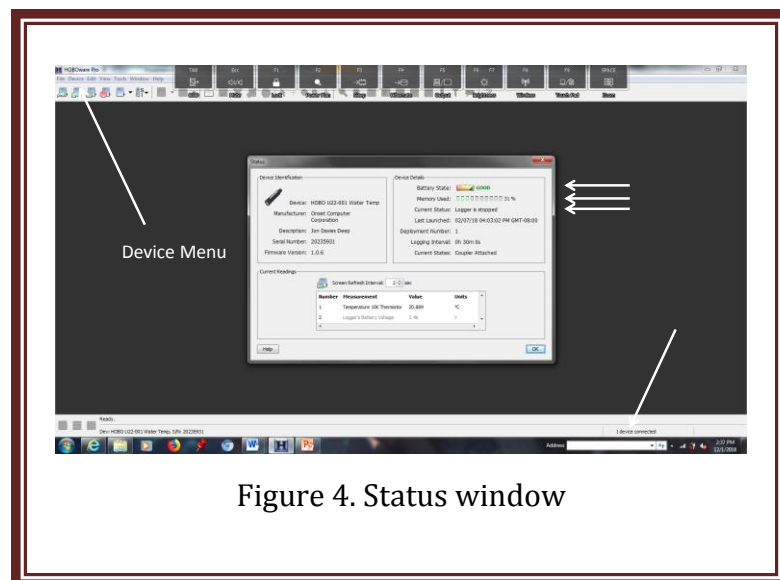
HOBOware Pro
File Device Edit View Tools Window Help

Status

Device Identification

Device: HOBO U22-001 Water Temp
Manufacturer: Onset Computer Corporation
Description: Jon Davies Deep
Serial Number: 20235931
Firmware Version: 1.0.6

Device Details

Battery State: GOOD
Memory Used: 31 %
Current Status: Logger is stopped
Last Launched: 02/07/18 04:03:02 PM GMT-08:00
Deployment Number: 1
Logging Interval: 0h 30m 0s
Current States: Coupler Attached

Current Readings

Screen Refresh Interval: 2 sec

| Number | Measurement | Value | Units |
|---|---|---|---|
| 1 | Temperature 10K Thermistor | 20.889 | °C |
| 2 | Logger's Battery Voltage | 3.46 | V |

Help
OK

Device Menu

Ready.
Dev: HOBO U22-001 Water Temp, S/N: 20235931
1 device connected

Address
2:37 PM
12/1/2018

Figure 4. Status window